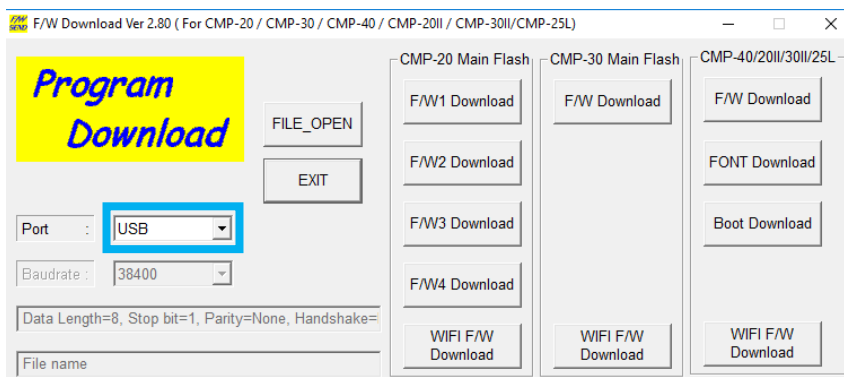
F/W SEND F/W Download Ver 2.80 ( For CMP-20 / CMP-30 / CMP-40 / CMP-20II / CMP-30II/CMP-25L)

Program Download

FILE_OPEN

EXIT

Port : USB

Baudrate : 38400

Data Length=8, Stop bit=1, Parity=None, Handshake=

File name

CMP-20 Main Flash

F/W1 Download

F/W2 Download

F/W3 Download

F/W4 Download

WIFI F/W Download

CMP-30 Main Flash

F/W Download

WIFI F/W Download

CMP-40/20II/30II/25L

F/W Download

FONT Download

Boot Download

WIFI F/W Download